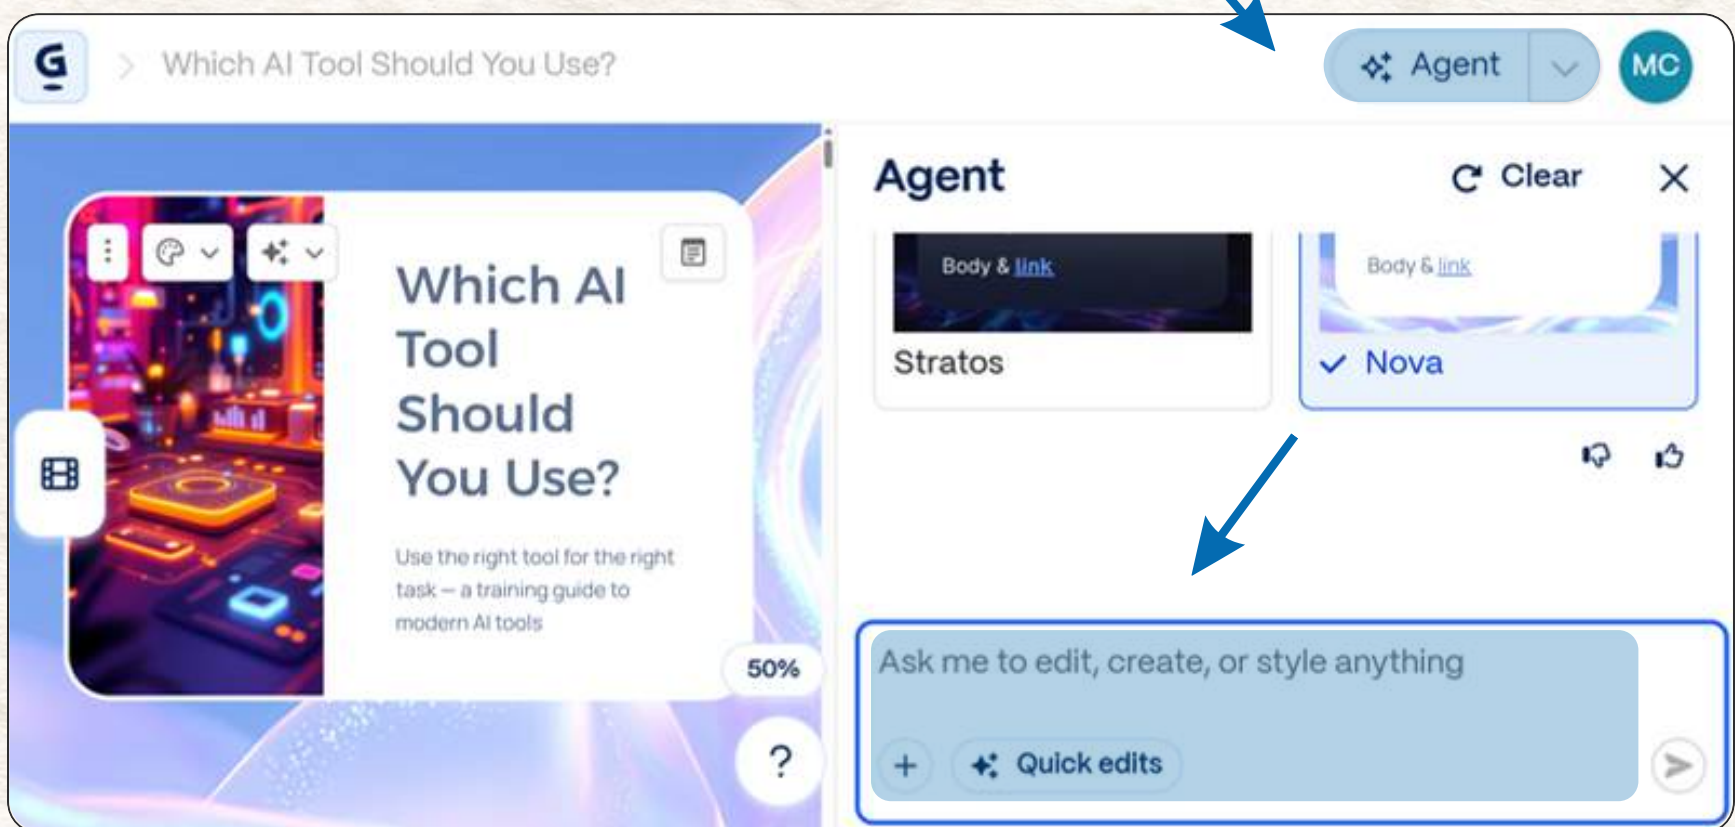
G > Which AI Tool Should You Use?

Agent

MC

Which AI Tool Should You Use?

Use the right tool for the right task – a training guide to modern AI tools

50%

?

Agent

Clear

Body & link

Stratos

Body & link

Nova

Ask me to edit, create, or style anything

+

Quick edits